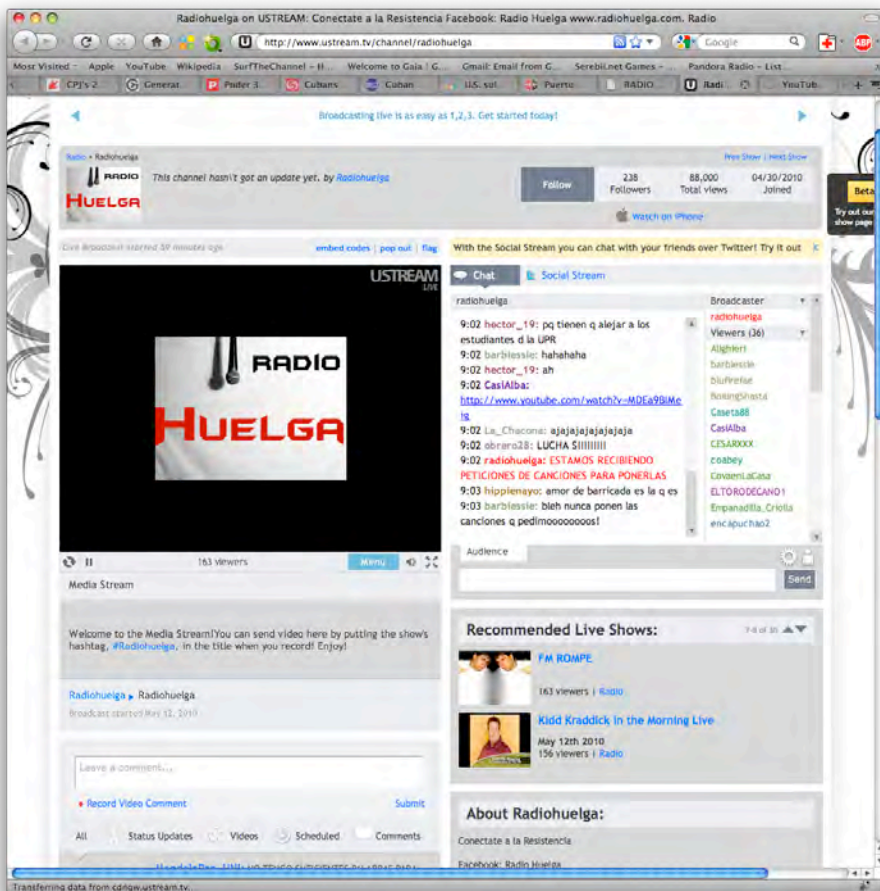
Radiohuelga on USTREAM: Conectate a la Resistencia Facebook: Radio Huelga www.radiohuelga.com. Radio

http://www.ustream.tv/channel/radiohuelga

Google

Most Visited Apple YouTube Wikipedia SurfTheChannel – H... Welcome to Gaia | G... Gmail: Email from G... Serebii.net Games – Pandora Radio – List...

CPJ's 2 Generat Poder 3 Cubans Cuban U.S. sol Puerto RADIO Radi YouTub

Broadcasting live is as easy as 1,2,3. Get started today!

Radio » Radiohuelga

Prev Show | Next Show

RADIO HUELGA

This channel hasn't got an update yet. by Radiohuelga

Follow

238 Followers

88,000 Total views

04/30/2010 Joined

Watch on iPhone

Beta

Try out our show page

Live Broadcast started 59 minutes ago

embed codes | pop out | flag

With the Social Stream you can chat with your friends over Twitter! Try it out

USTREAM LIVE

RADIO HUELGA

Chat

Social Stream

radiohuelga

Broadcaster

radiohuelga

Viewers (36)

9:02 hector_19: pq tienen q alejar a los estudiantes d la UPR

9:02 barbiessie: hahahaha

9:02 hector_19: ah

9:02 CasiAlba: http://www.youtube.com/watch?v=MDEa9BIMeig

9:02 La_Chacona: ajajajajajajaja

9:02 obrero28: LUCHA !!!!!!!!!

9:02 radiohuelga: ESTAMOS RECIBIENDO PETICIONES DE CANCIONES PARA PONERLAS

9:03 hippienayo: amor de barricada es la q es

9:03 barbiessie: bleh nunca ponen las canciones q pedimoooooooos!

Alighieri

barbiessie

bluffrefae

BoxingShasta

Caseta88

CasiAlba

CESARXXX

coabey

CovaenLaCasa

ELTORODECANO1

Empanadilla_Criolla

encapuchao2

163 viewers

Menu

Audience

Send

Media Stream

Welcome to the Media Stream!You can send video here by putting the show's hashtag, #Radiohuelga, in the title when you record! Enjoy!

Radiohuelga ▸ Radiohuelga

Broadcast started May 12, 2010

Recommended Live Shows:

1-4 of 16

FM ROMPE

163 viewers | Radio

Kidd Kraddick in the Morning Live

May 12th 2010

156 viewers | Radio

Leave a comment...

Record Video Comment

Submit

All

Status Updates

Videos

Scheduled

Comments

About Radiohuelga:

Conectate a la Resistencia

Facebook: Radio Huelga

Transferring data from cdngw.ustream.tv...